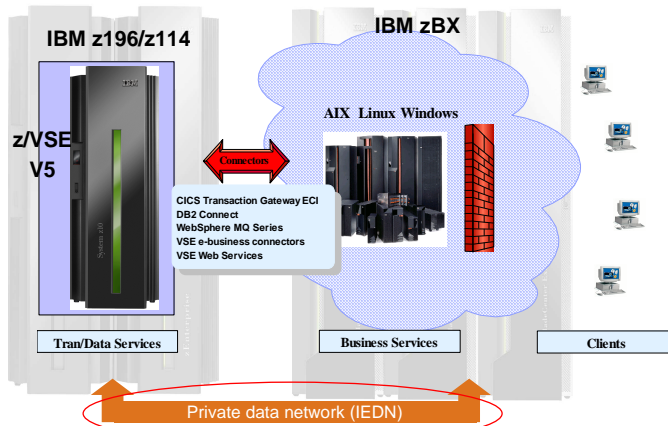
IBM z196/z114

IBM zBX

z/VSE V5

Connectors

AIX Linux Windows

CICS Transaction Gateway ECI
DB2 Connect
WebSphere MQ Series
VSE e-business connectors
VSE Web Services

Tran/Data Services

Business Services

Clients

Private data network (IEDN)